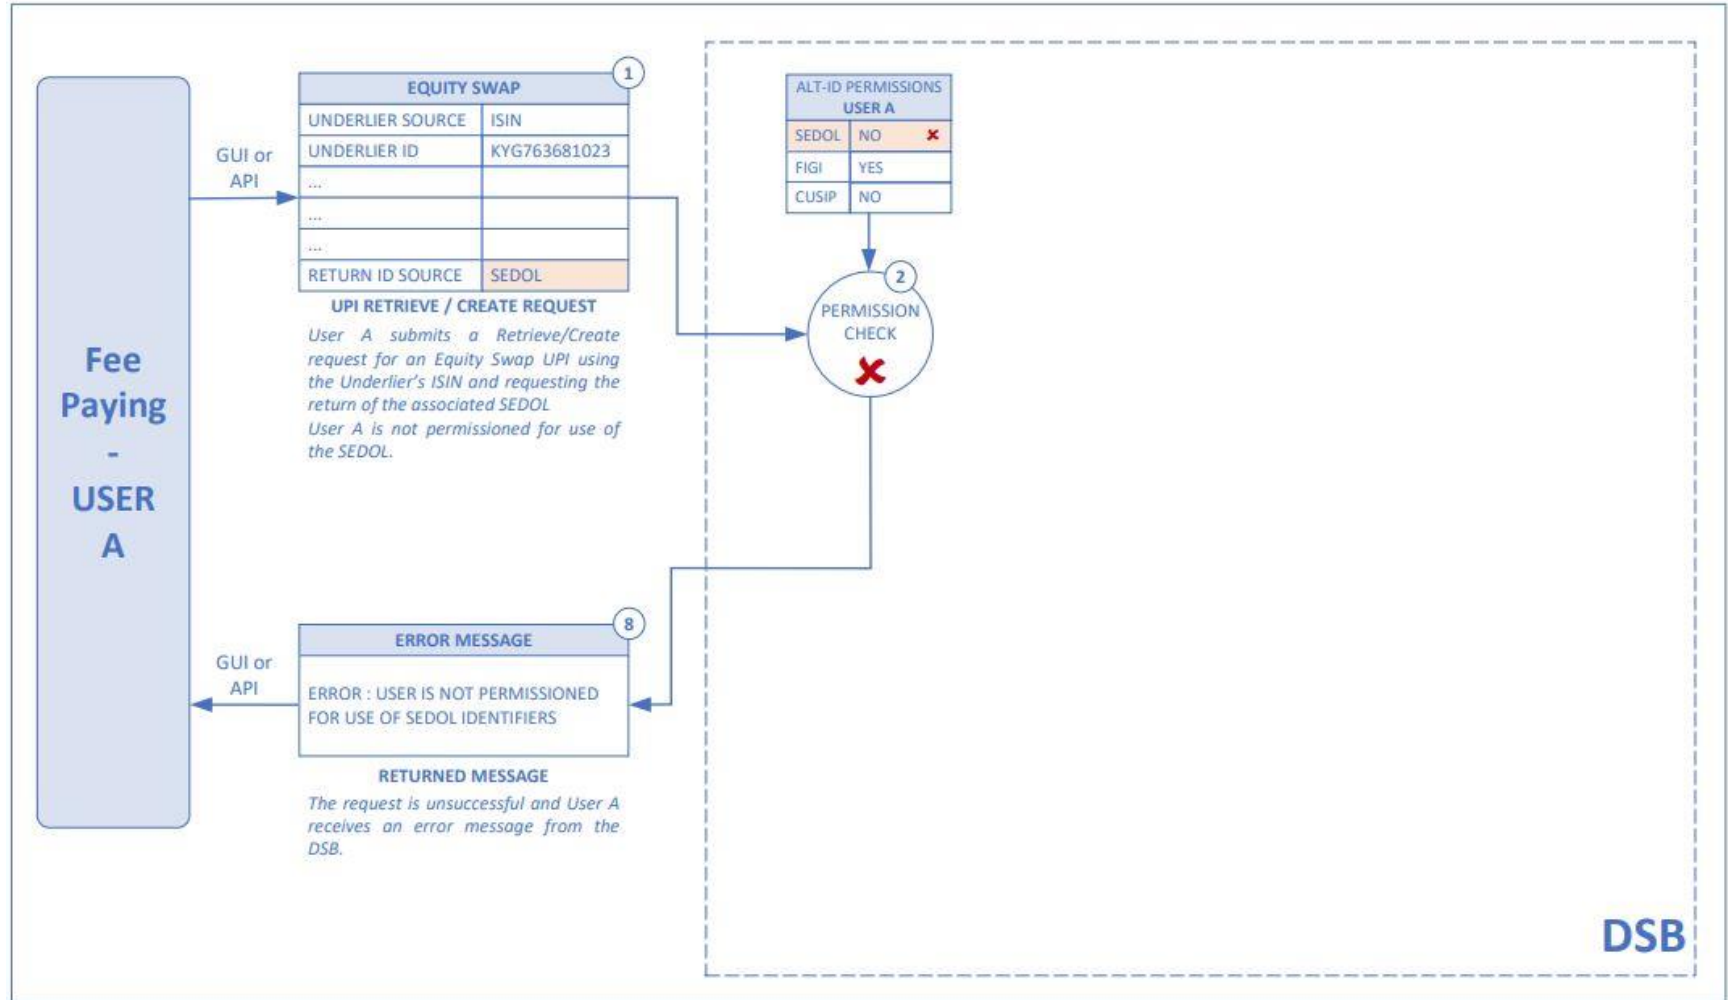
Fee Paying - USER A

GUI or API

1

| EQUITY SWAP | |
|---|---|
| UNDERLIER SOURCE | ISIN |
| UNDERLIER ID | KYG763681023 |
| ... | |
| ... | |
| ... | |
| RETURN ID SOURCE | SEDOL |

UPI RETRIEVE / CREATE REQUEST

User A submits a Retrieve/Create request for an Equity Swap UPI using the Underlier's ISIN and requesting the return of the associated SEDOL
User A is not permissioned for use of the SEDOL.

| ALT-ID PERMISSIONS USER A | |
|---|---|
| SEDOL | NO |
| FIGI | YES |
| CUSIP | NO |

2

PERMISSION CHECK

8

ERROR MESSAGE

ERROR : USER IS NOT PERMISSIONED FOR USE OF SEDOL IDENTIFIERS

GUI or API

RETURNED MESSAGE

The request is unsuccessful and User A receives an error message from the DSB.

DSB